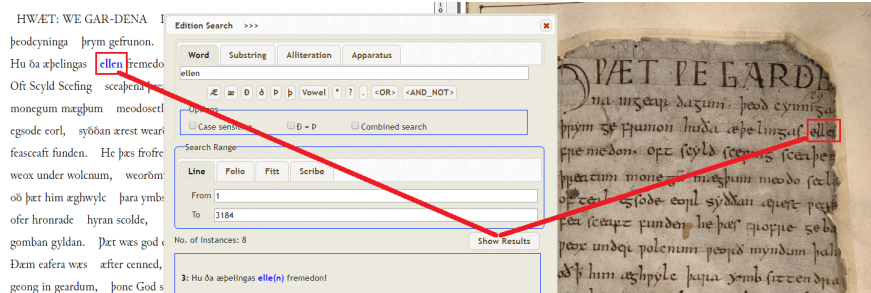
HWÆT: WE GAR-DENA
þeodcyninga þrym gefrunon.
Hu ða æþelingas ellen fremedo
Oft Scyld Scefing sceaþena
monegum mægþum meodosetl
egsode eorl, syððan ærest wear
feasceaft funden. He þæs frofre
weox under wolcnum, weorðm
oð þæt him æghwylc þara ymbs
ofer hronrade hyran scolde,
gomban gyldan. Þæt wæs god c
Ðæm eafera wæs æfter cenned,
geong in geardum, þone God s

Edition Search >>>

Word | Substring | Alliteration | Apparatus

ellen

Æ æ Ð ð Þ þ Vowel * ? . <OR> <AND_NOT>

Options
Case sensitive
Ð = Þ
Combined search

Search Range
Line | Folio | Fitt | Scribe

From 1
To 3184

No. of instances: 8

Show Results

3: Hu ða æþelingas elle(n) fremedon!

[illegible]ÆT PE GARD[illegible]
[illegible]na ingeār dagum. þeod cyninga
þrym ge frunon huða æþelingas elle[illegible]
fre medon. oft scyld scefing sceaþe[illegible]
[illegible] þreatum monegū mægþum meodo se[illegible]
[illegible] egsode eorl syððan ærest wearð
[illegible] fea sceaft funden he þæs frofre ge
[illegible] weox under wolcnum weorð myndum þah
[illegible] oð him æghwylc þara ymb sittendra